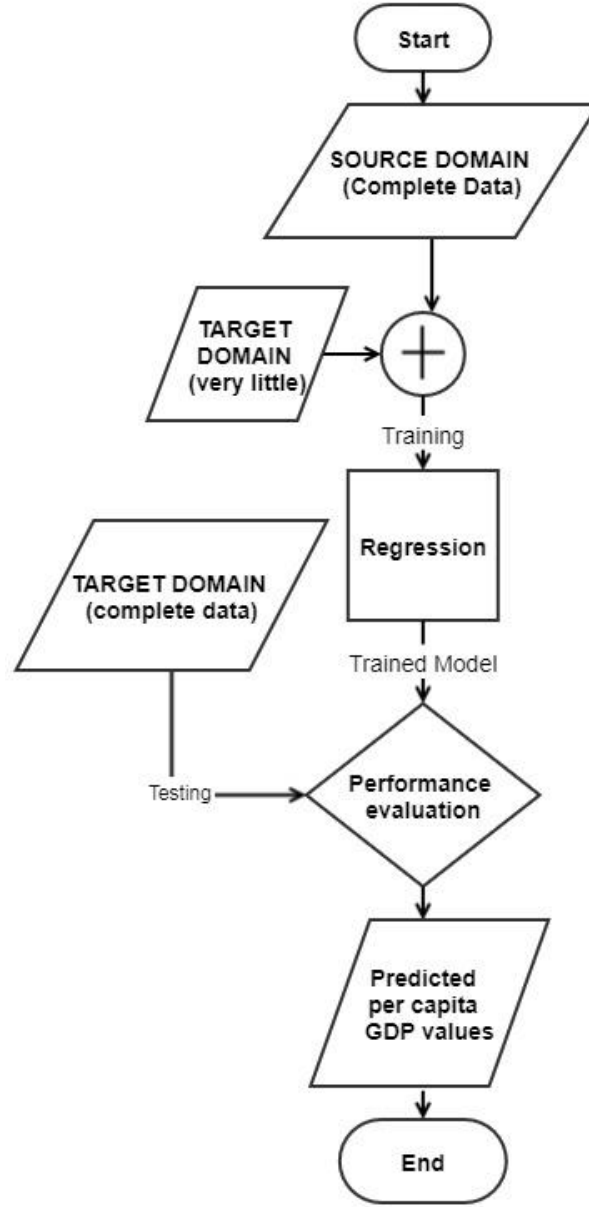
Start

SOURCE DOMAIN
(Complete Data)

TARGET DOMAIN
(very little)

Training

Regression

TARGET DOMAIN
(complete data)

Trained Model

Testing

Performance evaluation

Predicted per capita GDP values

End